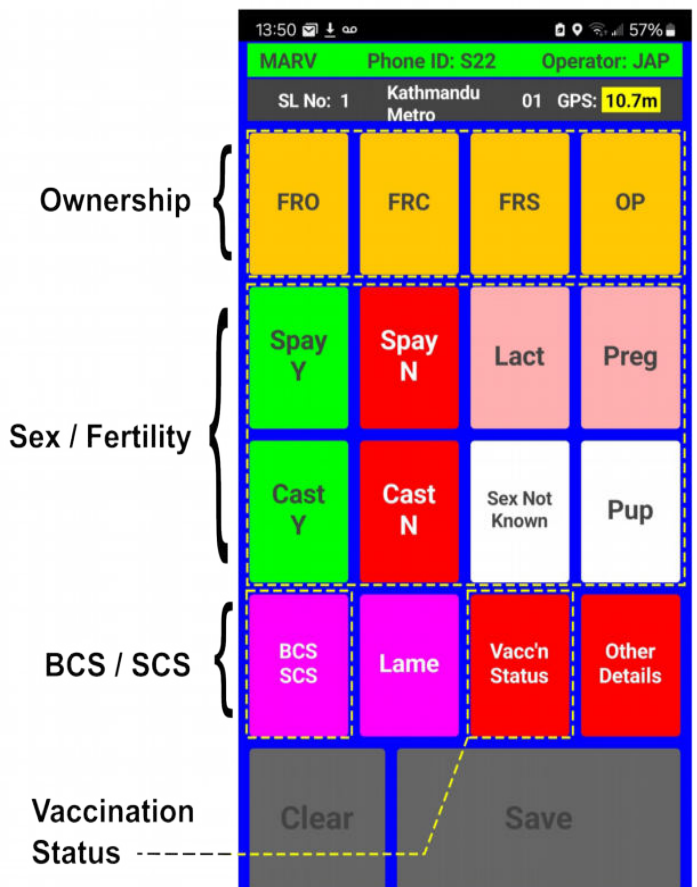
13:50 57%

MARV Phone ID: S22 Operator: JAP

SL No: 1 Kathmandu Metro 01 GPS: 10.7m

Ownership

FRO FRC FRS OP

Sex / Fertility

Spay Y

Spay N

Lact

Preg

Cast Y

Cast N

Sex Not Known

Pup

BCS / SCS

BCS SCS

Lame

Vacc'n Status

Other Details

Clear

Save

Vaccination Status